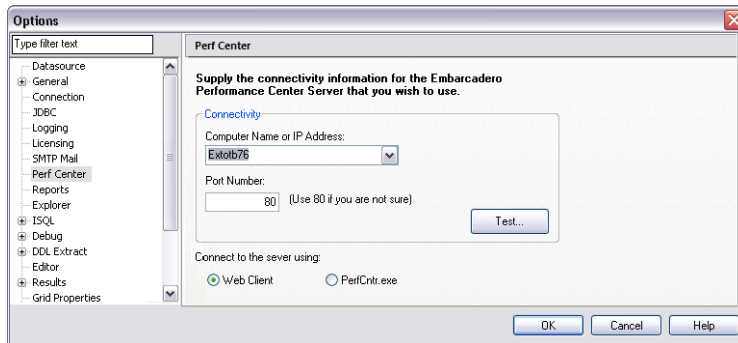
Options

Type filter text

Datasource
General
Connection
JDBC
Logging
Licensing
SMTP Mail
Perf Center
Reports
Explorer
ISQL
Debug
DDL Extract
Editor
Results
Grid Properties

Perf Center

Supply the connectivity information for the Embarcadero Performance Center Server that you wish to use.

Connectivity

Computer Name or IP Address:

Extotb76

Port Number:

80 (Use 80 if you are not sure)

Test...

Connect to the sever using:

Web Client

PerfCntr.exe

OK Cancel Help